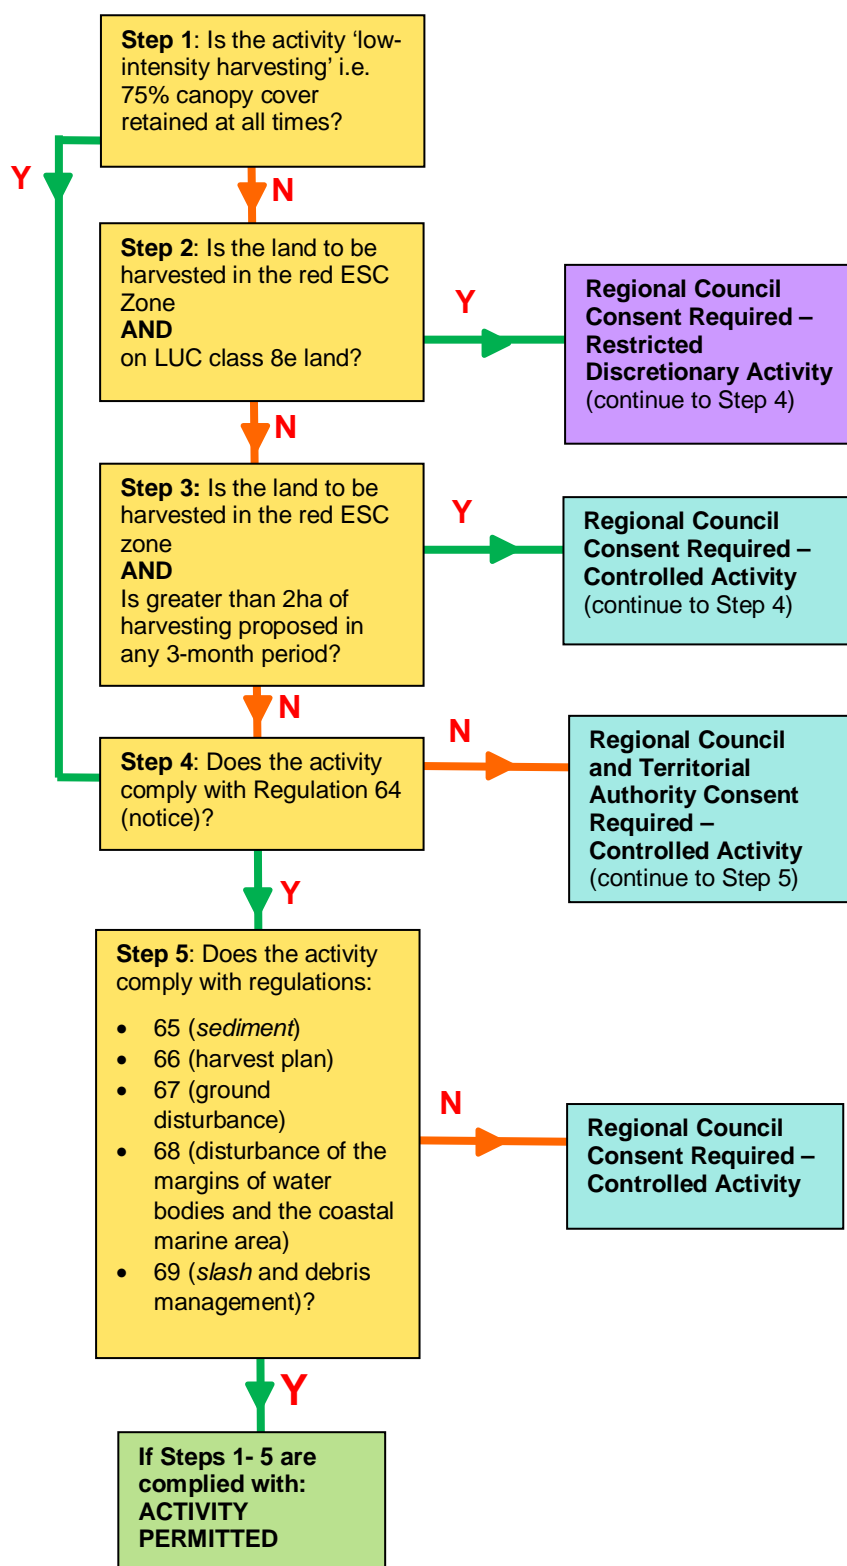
**Step 1**: Is the activity 'low-intensity harvesting' i.e. 75% canopy cover retained at all times?

Y

N

**Step 2**: Is the land to be harvested in the red ESC Zone
**AND**
on LUC class 8e land?

Y

**Regional Council Consent Required – Restricted Discretionary Activity**
(continue to Step 4)

N

**Step 3:** Is the land to be harvested in the red ESC zone
**AND**
Is greater than 2ha of harvesting proposed in any 3-month period?

Y

**Regional Council Consent Required – Controlled Activity**
(continue to Step 4)

N

**Step 4**: Does the activity comply with Regulation 64 (notice)?

N

**Regional Council and Territorial Authority Consent Required – Controlled Activity**
(continue to Step 5)

Y

**Step 5**: Does the activity comply with regulations:

- 65 (*sediment*)
- 66 (harvest plan)
- 67 (ground disturbance)
- 68 (disturbance of the margins of water bodies and the coastal marine area)
- 69 (*slash* and debris management)?

N

**Regional Council Consent Required – Controlled Activity**

Y

**If Steps 1- 5 are complied with: ACTIVITY PERMITTED**